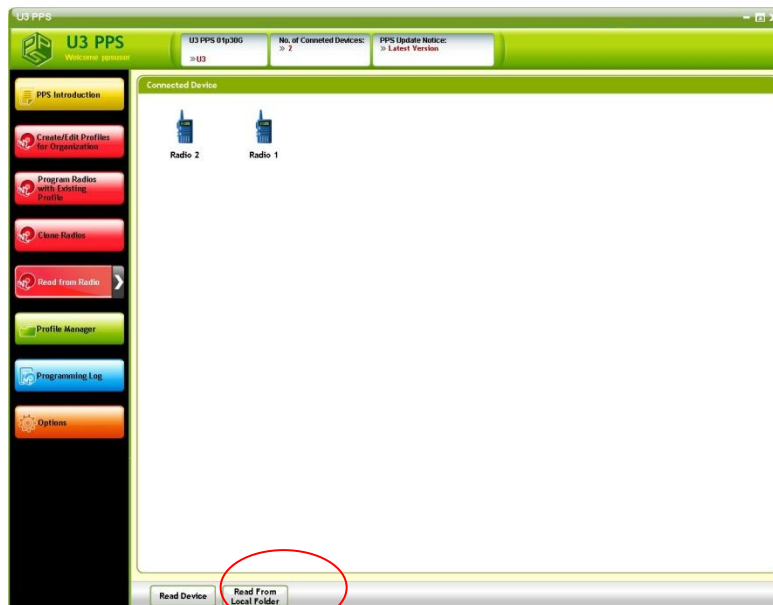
U3 PPS

U3 PPS
Welcome ppsuser

U3 PPS 01p30G
»U3

No. of Conneted Devices:
» 2

PPS Update Notice:
» Latest Version

PPS Introduction

Create/Edit Profiles for Organization

Program Radios with Existing Profile

Clone Radios

Read from Radio

Profile Manager

Programming Log

Options

Connected Device

Radio 2

Radio 1

Read Device

Read From Local Folder